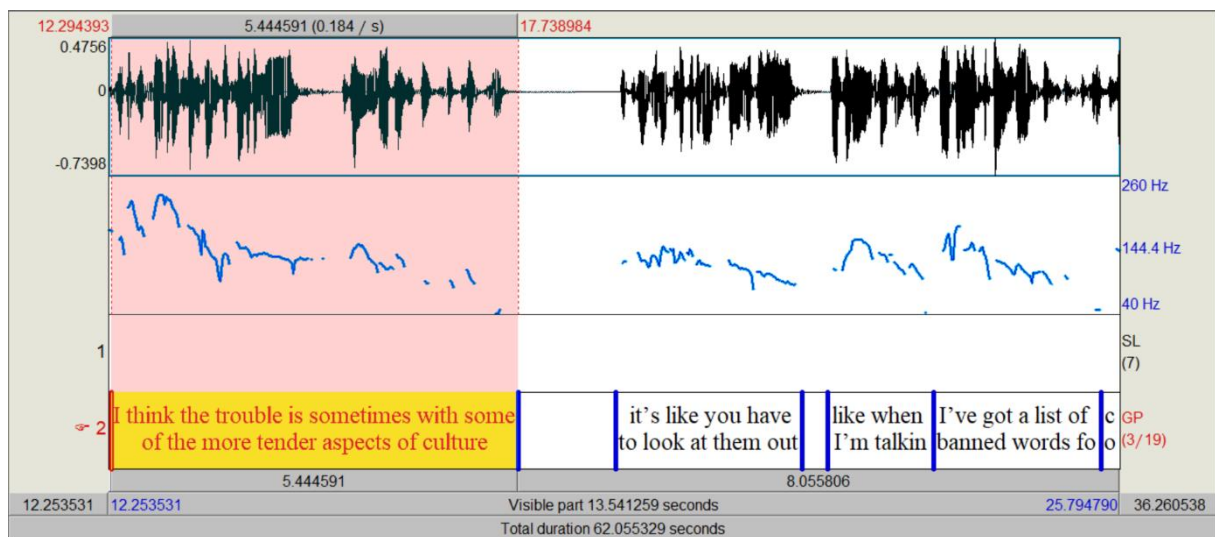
12.294393 5.444591 (0.184 / s) 17.738984

0.4756

0

-0.7398

260 Hz

144.4 Hz

40 Hz

1

SL (7)

2

I think the trouble is sometimes with some of the more tender aspects of culture

it's like you have to look at them out

like when I'm talkin

I've got a list of banned words fo

c o

GP (3/19)

5.444591

8.055806

12.253531 12.253531 Visible part 13.541259 seconds 25.794790 36.260538

Total duration 62.055329 seconds